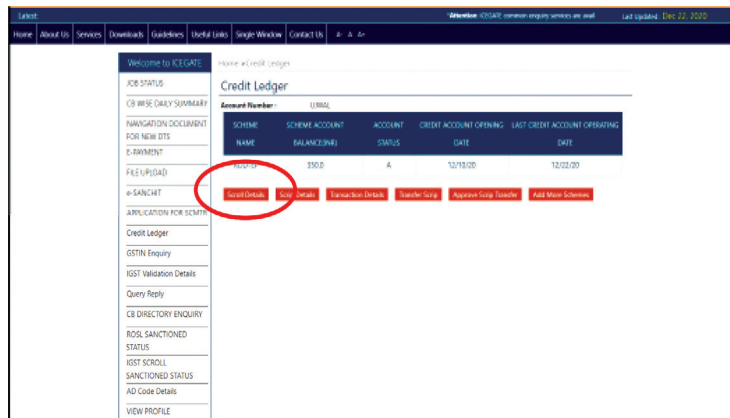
Latest

*Attention ICEGATE common enquiry services are avail

Last Updated : Dec 22, 2020

Home | About Us | Services | Downloads | Guidelines | Useful Links | Single Window | Contact Us | A- A A+

Welcome to ICEGATE

JOB STATUS

CB WISE DAILY SUMMARY

NAVIGATION DOCUMENT FOR NEW DTS

E-PAYMENT

FILE UPLOAD

e-SANCHIT

APPLICATION FOR SCMTR

Credit Ledger

GSTIN Enquiry

IGST Validation Details

Query Reply

CB DIRECTORY ENQUIRY

ROSL SANCTIONED STATUS

IGST SCROLL SANCTIONED STATUS

AD Code Details

VIEW PROFILE

Home » Credit Ledger

Credit Ledger

Account Number : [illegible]

| SCHEME NAME | SCHEME ACCOUNT BALANCE(INR) | ACCOUNT STATUS | CREDIT ACCOUNT OPENING DATE | LAST CREDIT ACCOUNT OPERATING DATE |
|---|---|---|---|---|
| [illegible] | 350.0 | A | 12/18/20 | 12/22/20 |

Scroll Details | Scrip Details | Transaction Details | Transfer Scrip | Approve Scrip Transfer | Add More Schemes